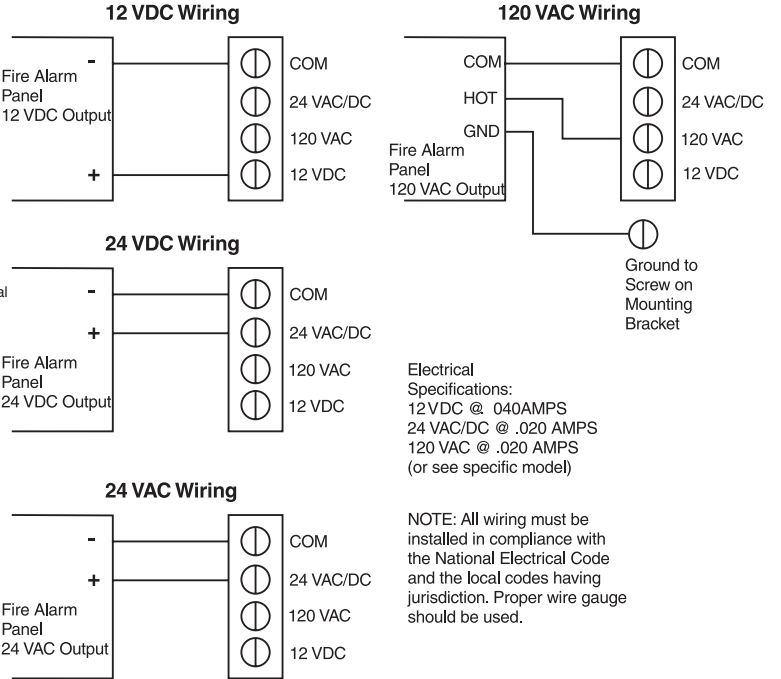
12 VDC Wiring

-

Fire Alarm Panel 12 VDC Output

+

COM

24 VAC/DC

120 VAC

12 VDC

120 VAC Wiring

COM

HOT

GND

Fire Alarm Panel 120 VAC Output

COM

24 VAC/DC

120 VAC

12 VDC

Ground to Screw on Mounting Bracket

24 VDC Wiring

al

-

+

Fire Alarm Panel 24 VDC Output

COM

24 VAC/DC

120 VAC

12 VDC

Electrical Specifications:
12VDC @ 040AMPS
24 VAC/DC @ .020 AMPS
120 VAC @ .020 AMPS
(or see specific model)

24 VAC Wiring

-

+

Fire Alarm Panel 24 VAC Output

COM

24 VAC/DC

120 VAC

12 VDC

NOTE: All wiring must be installed in compliance with the National Electrical Code and the local codes having jurisdiction. Proper wire gauge should be used.